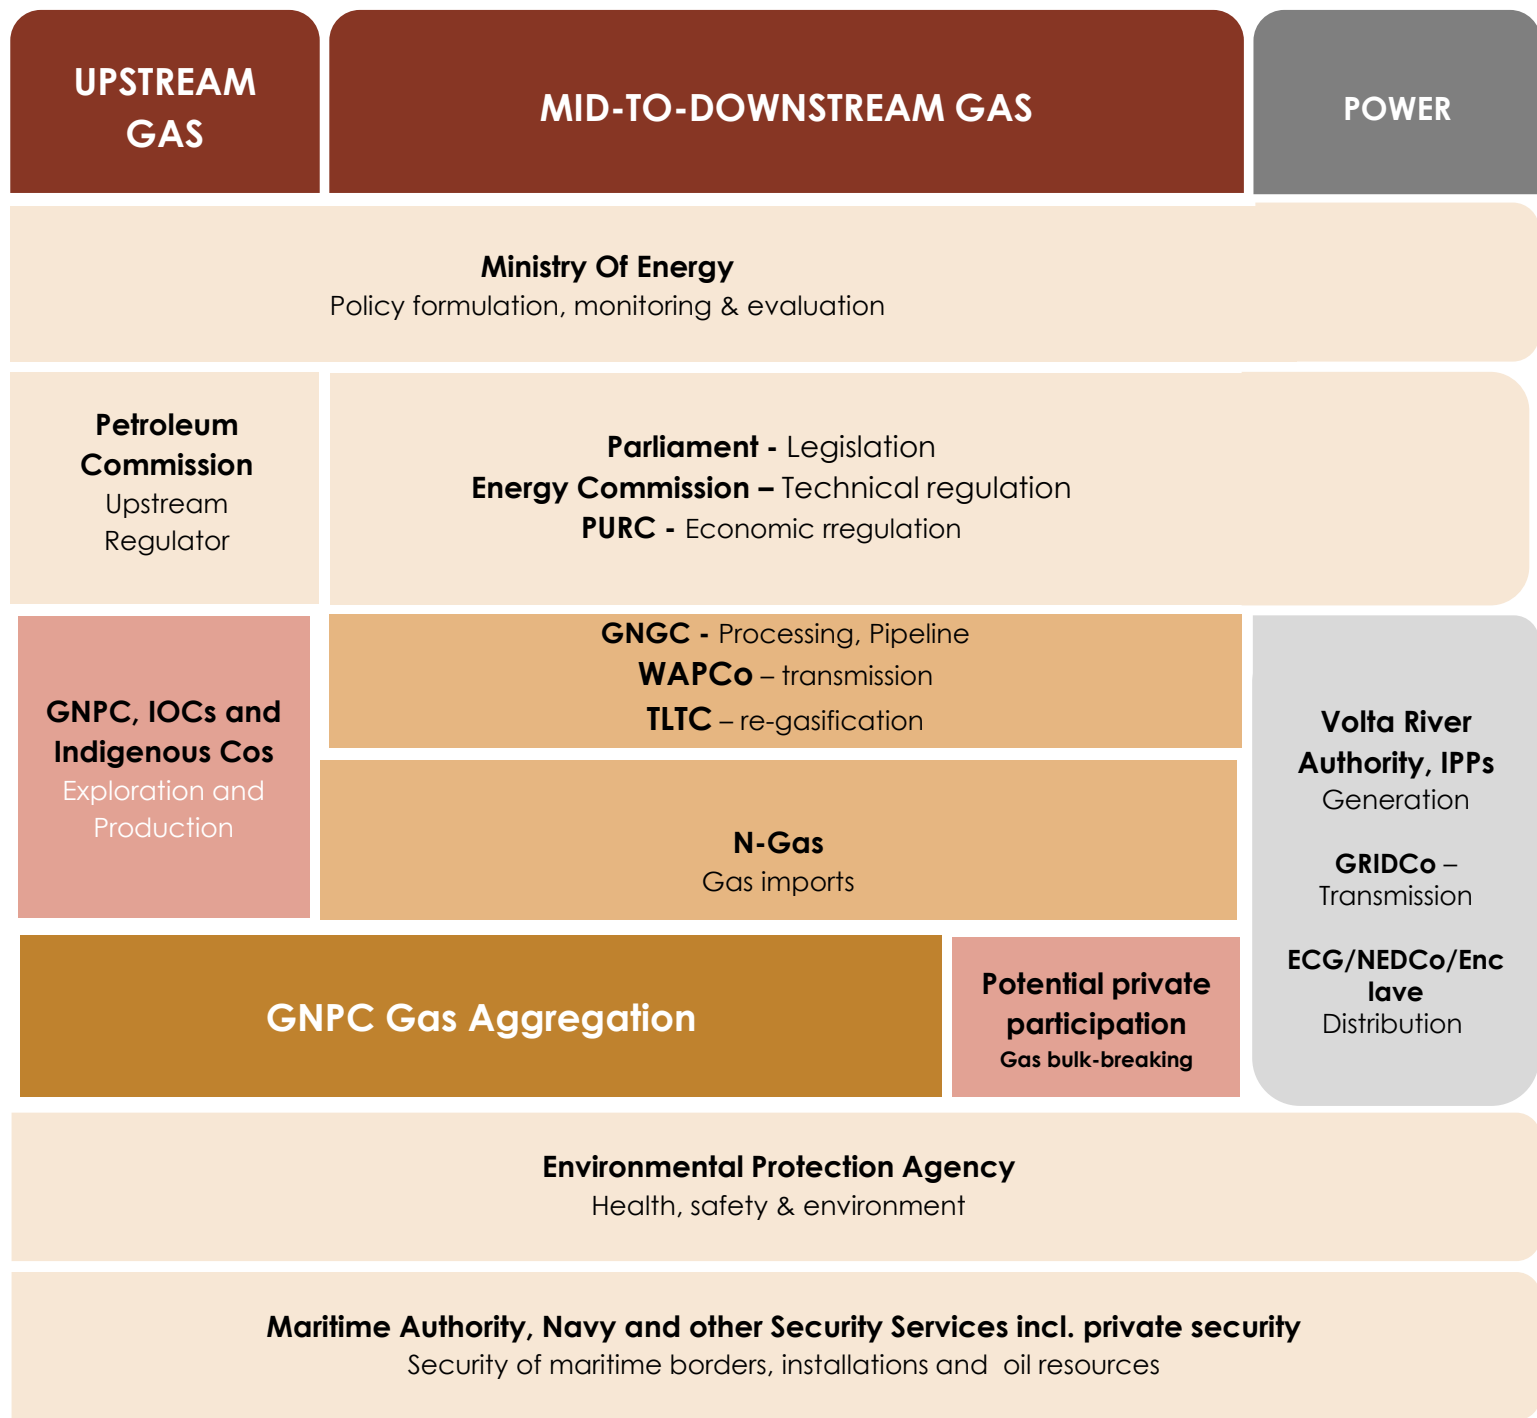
UPSTREAM GAS

MID-TO-DOWNSTREAM GAS

POWER

Ministry Of Energy
Policy formulation, monitoring & evaluation

Petroleum Commission
Upstream Regulator

Parliament - Legislation
Energy Commission – Technical regulation
PURC - Economic rregulation

GNGC - Processing, Pipeline
WAPCo – transmission
TLTC – re-gasification

GNPC, IOCs and Indigenous Cos
Exploration and Production

N-Gas
Gas imports

Volta River Authority, IPPs
Generation

GRIDCo – Transmission

ECG/NEDCo/Enclave
Distribution

GNPC Gas Aggregation

Potential private participation
Gas bulk-breaking

Environmental Protection Agency
Health, safety & environment

Maritime Authority, Navy and other Security Services incl. private security
Security of maritime borders, installations and oil resources